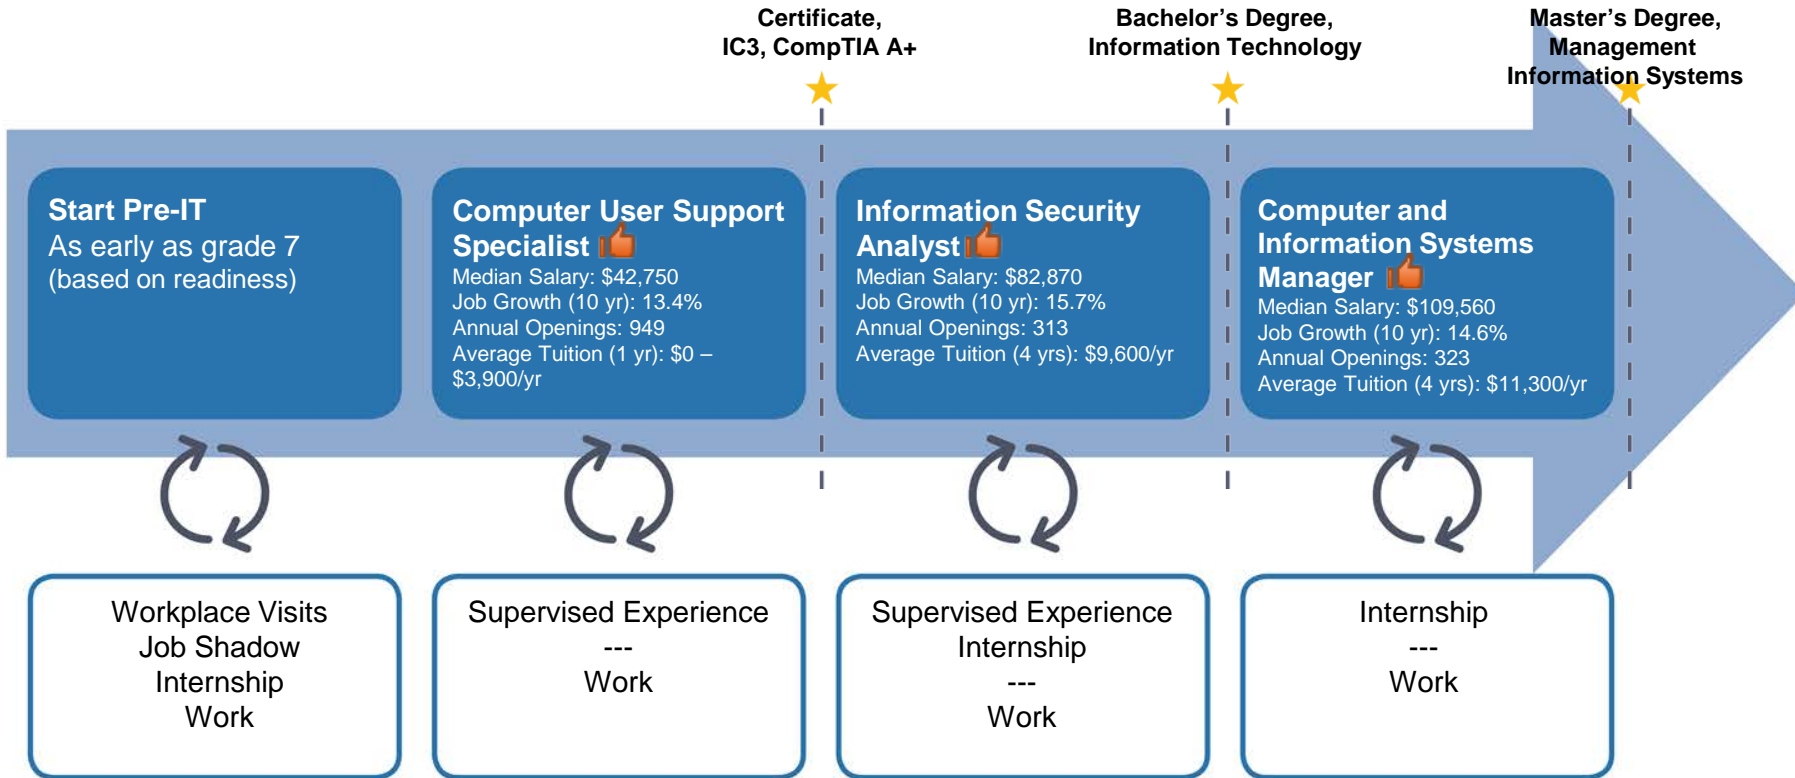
Certificate, IC3, CompTIA A+

Bachelor’s Degree, Information Technology

Master’s Degree, Management Information Systems

Start Pre-IT
As early as grade 7 (based on readiness)

Computer User Support Specialist
Median Salary: $42,750
Job Growth (10 yr): 13.4%
Annual Openings: 949
Average Tuition (1 yr): $0 – $3,900/yr

Information Security Analyst
Median Salary: $82,870
Job Growth (10 yr): 15.7%
Annual Openings: 313
Average Tuition (4 yrs): $9,600/yr

Computer and Information Systems Manager
Median Salary: $109,560
Job Growth (10 yr): 14.6%
Annual Openings: 323
Average Tuition (4 yrs): $11,300/yr

Workplace Visits
Job Shadow
Internship
Work

Supervised Experience
---
Work

Supervised Experience
Internship
---
Work

Internship
---
Work